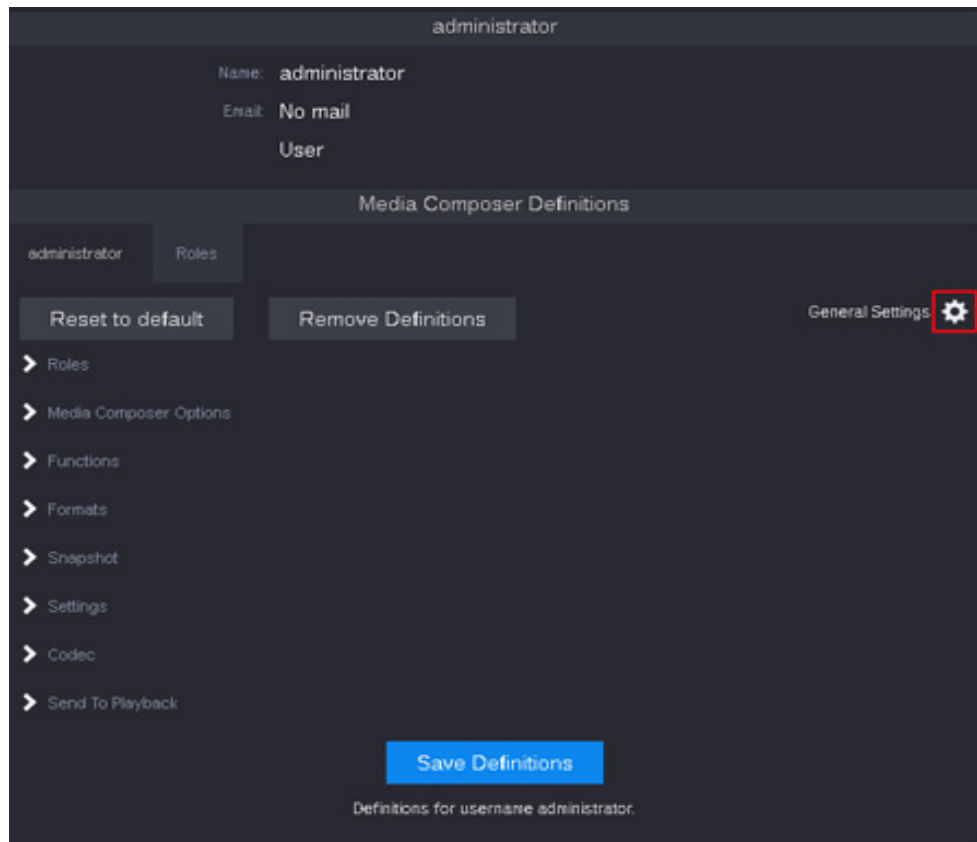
administrator

Name: administrator
Email: No mail
User

Media Composer Definitions

administrator Roles

Reset to default Remove Definitions General Settings

Roles
Media Composer Options
Functions
Formats
Snapshot
Settings
Codec
Send To Playback

Save Definitions

Definitions for username administrator.